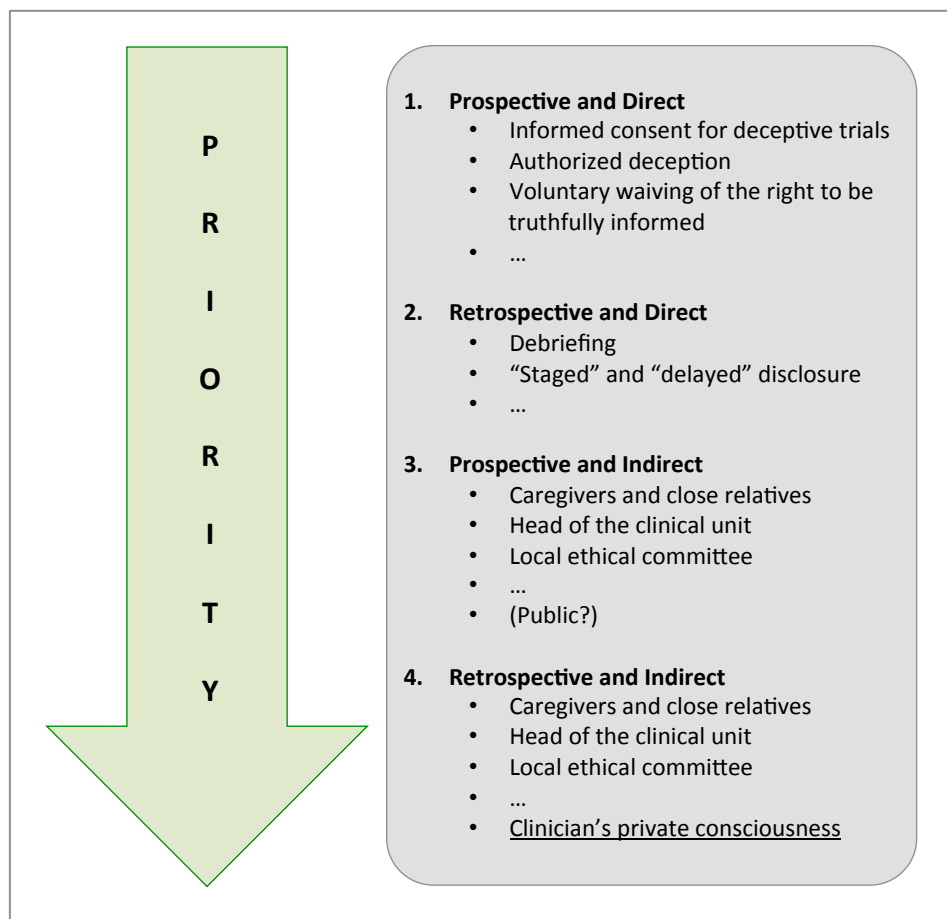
P
R
I
O
R
I
T
Y

1. **Prospective and Direct**
   - Informed consent for deceptive trials
   - Authorized deception
   - Voluntary waiving of the right to be truthfully informed
   - …

2. **Retrospective and Direct**
   - Debriefing
   - “Staged” and “delayed” disclosure
   - …

3. **Prospective and Indirect**
   - Caregivers and close relatives
   - Head of the clinical unit
   - Local ethical committee
   - …
   - (Public?)

4. **Retrospective and Indirect**
   - Caregivers and close relatives
   - Head of the clinical unit
   - Local ethical committee
   - …
   - Clinician’s private consciousness